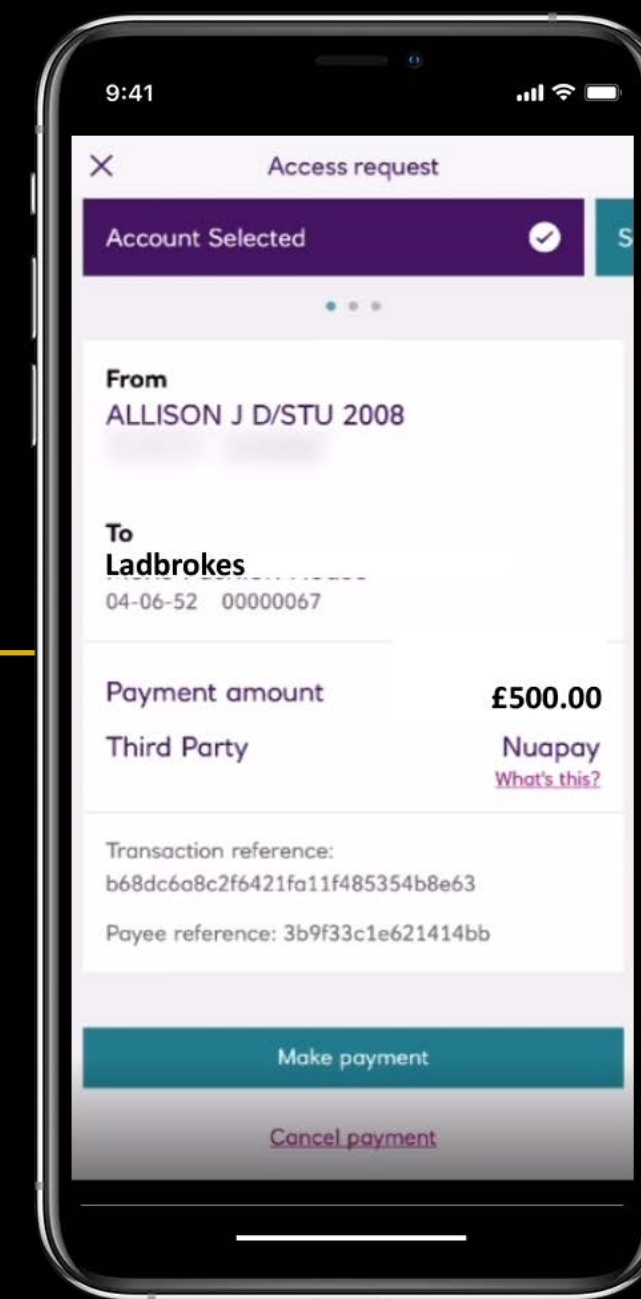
9:41

×

Access request

Account Selected

S

From

ALLISON J D/STU 2008

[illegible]

To

Ladbrokes

04-06-52 00000067

Payment amount

£500.00

Third Party

Nuapay

What's this?

Transaction reference: b68dc6a8c2f6421fa11f485354b8e63

Payee reference: 3b9f33c1e621414bb

Make payment

Cancel payment